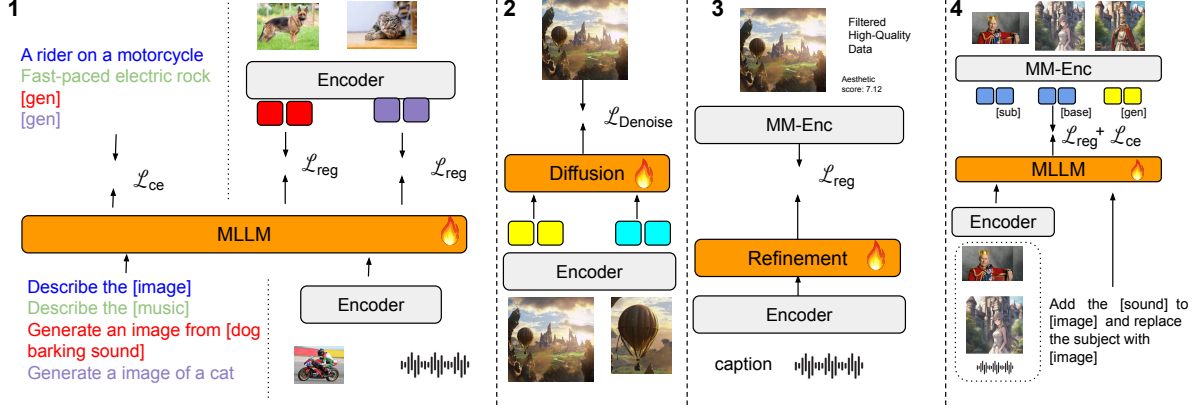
1

A rider on a motorcycle
Fast-paced electric rock
[gen]
[gen]

Encoder

$\mathcal{L}_{ce}$

$\mathcal{L}_{reg}$

$\mathcal{L}_{reg}$

MLLM

Describe the [image]
Describe the [music]
Generate an image from [dog barking sound]
Generate a image of a cat

Encoder

2

$\mathcal{L}_{Denoise}$

Diffusion

Encoder

3

Filtered High-Quality Data

Aesthetic score: 7.12

MM-Enc

$\mathcal{L}_{reg}$

Refinement

Encoder

caption

4

MM-Enc

[sub]
[base]
[gen]

$\mathcal{L}_{reg}$+ $\mathcal{L}_{ce}$

MLLM

Encoder

Add the [sound] to [image] and replace the subject with [image]